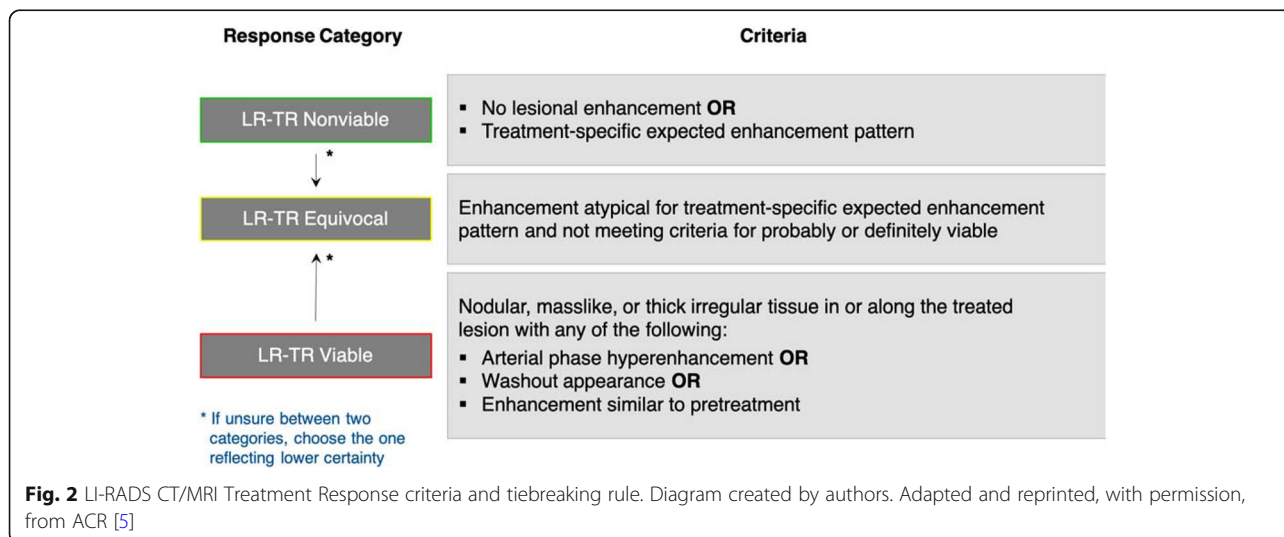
Response Category

Criteria

LR-TR Nonviable

- No lesional enhancement **OR**
- Treatment-specific expected enhancement pattern

*

LR-TR Equivocal

Enhancement atypical for treatment-specific expected enhancement pattern and not meeting criteria for probably or definitely viable

*

LR-TR Viable

Nodular, masslike, or thick irregular tissue in or along the treated lesion with any of the following:

- Arterial phase hyperenhancement **OR**
- Washout appearance **OR**
- Enhancement similar to pretreatment

* If unsure between two categories, choose the one reflecting lower certainty

**Fig. 2** LI-RADS CT/MRI Treatment Response criteria and tiebreaking rule. Diagram created by authors. Adapted and reprinted, with permission, from ACR [5]